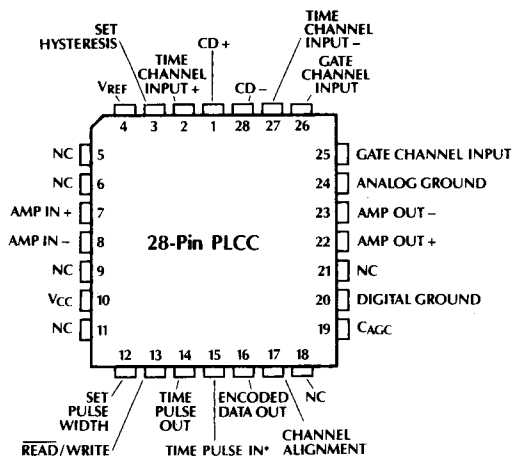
SET HYSTERESIS

TIME CHANNEL INPUT +

CD +

TIME CHANNEL INPUT –

CD –

GATE CHANNEL INPUT

$V_{REF}$

4 3 2 1 28 27 26

NC 5
NC 6
AMP IN + 7
AMP IN – 8
NC 9
$V_{CC}$ 10
NC 11

25 GATE CHANNEL INPUT
24 ANALOG GROUND
23 AMP OUT –
22 AMP OUT +
21 NC
20 DIGITAL GROUND
19 $C_{AGC}$

28-Pin PLCC

12 13 14 15 16 17 18

SET PULSE WIDTH

TIME PULSE OUT

ENCODED DATA OUT

NC

$\overline{READ}$/WRITE

TIME PULSE IN*

CHANNEL ALIGNMENT